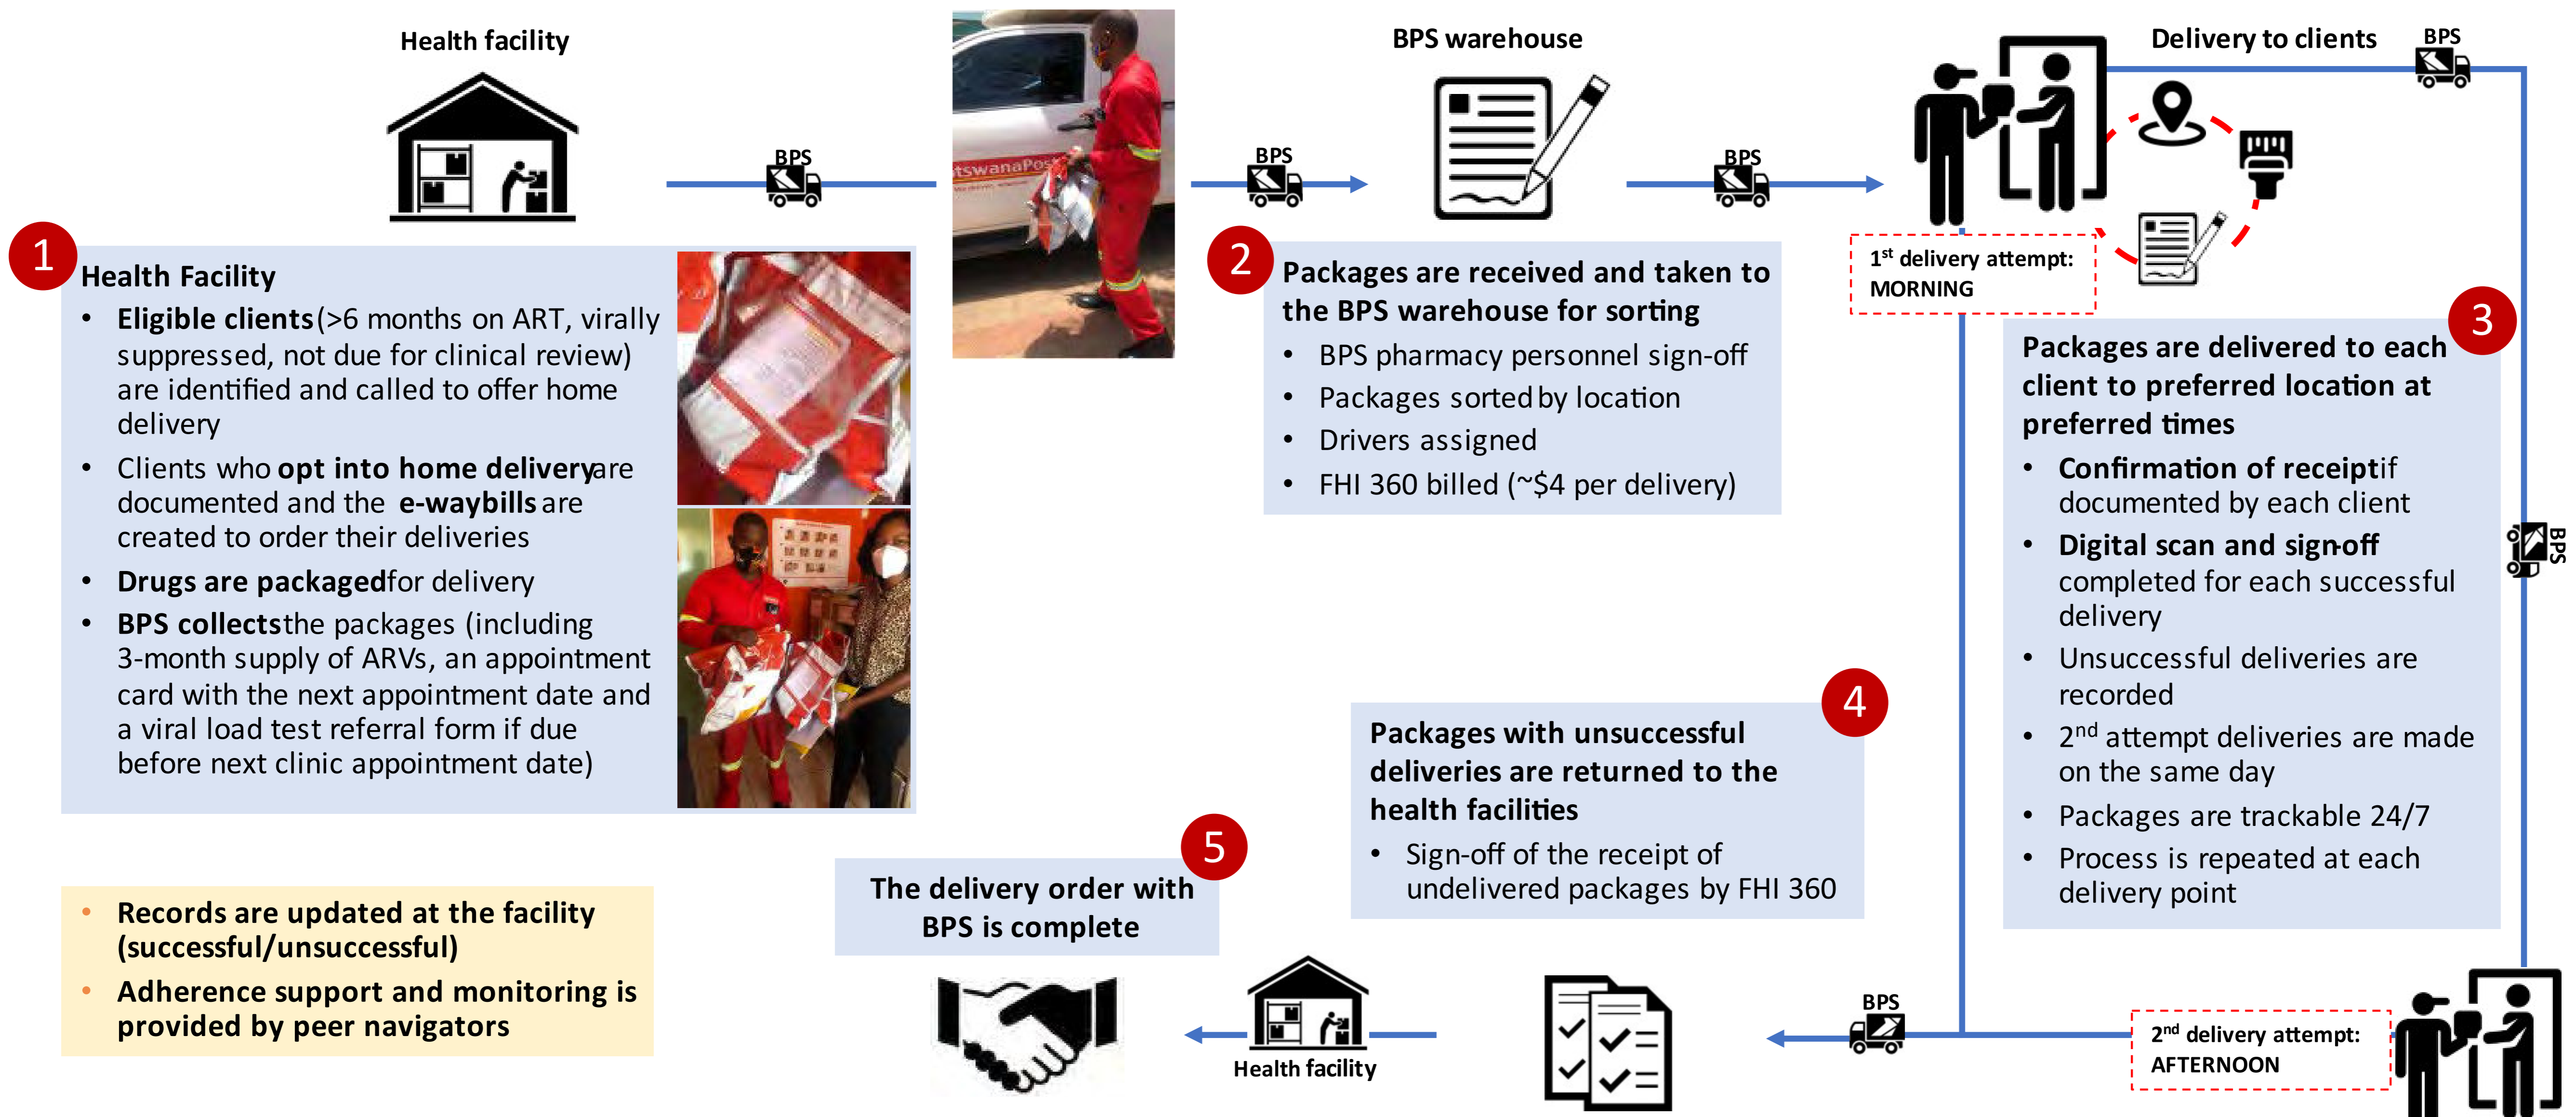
Health facility

BPS

BPS

BPS warehouse

BPS

Delivery to clients

BPS

1

Health Facility

- **Eligible clients** (>6 months on ART, virally suppressed, not due for clinical review) are identified and called to offer home delivery
- Clients who **opt into home delivery** are documented and the **e-waybills** are created to order their deliveries
- **Drugs are packaged** for delivery
- **BPS collects** the packages (including 3-month supply of ARVs, an appointment card with the next appointment date and a viral load test referral form if due before next clinic appointment date)

2

Packages are received and taken to the BPS warehouse for sorting

- BPS pharmacy personnel sign-off
- Packages sorted by location
- Drivers assigned
- FHI 360 billed (~$4 per delivery)

1$^{st}$ delivery attempt: MORNING

3

Packages are delivered to each client to preferred location at preferred times

- **Confirmation of receipt** if documented by each client
- **Digital scan and sign-off** completed for each successful delivery
- Unsuccessful deliveries are recorded
- 2$^{nd}$ attempt deliveries are made on the same day
- Packages are trackable 24/7
- Process is repeated at each delivery point

BPS

4

Packages with unsuccessful deliveries are returned to the health facilities

- Sign-off of the receipt of undelivered packages by FHI 360

5

The delivery order with BPS is complete

- Records are updated at the facility (successful/unsuccessful)
- Adherence support and monitoring is provided by peer navigators

Health facility

BPS

2$^{nd}$ delivery attempt: AFTERNOON